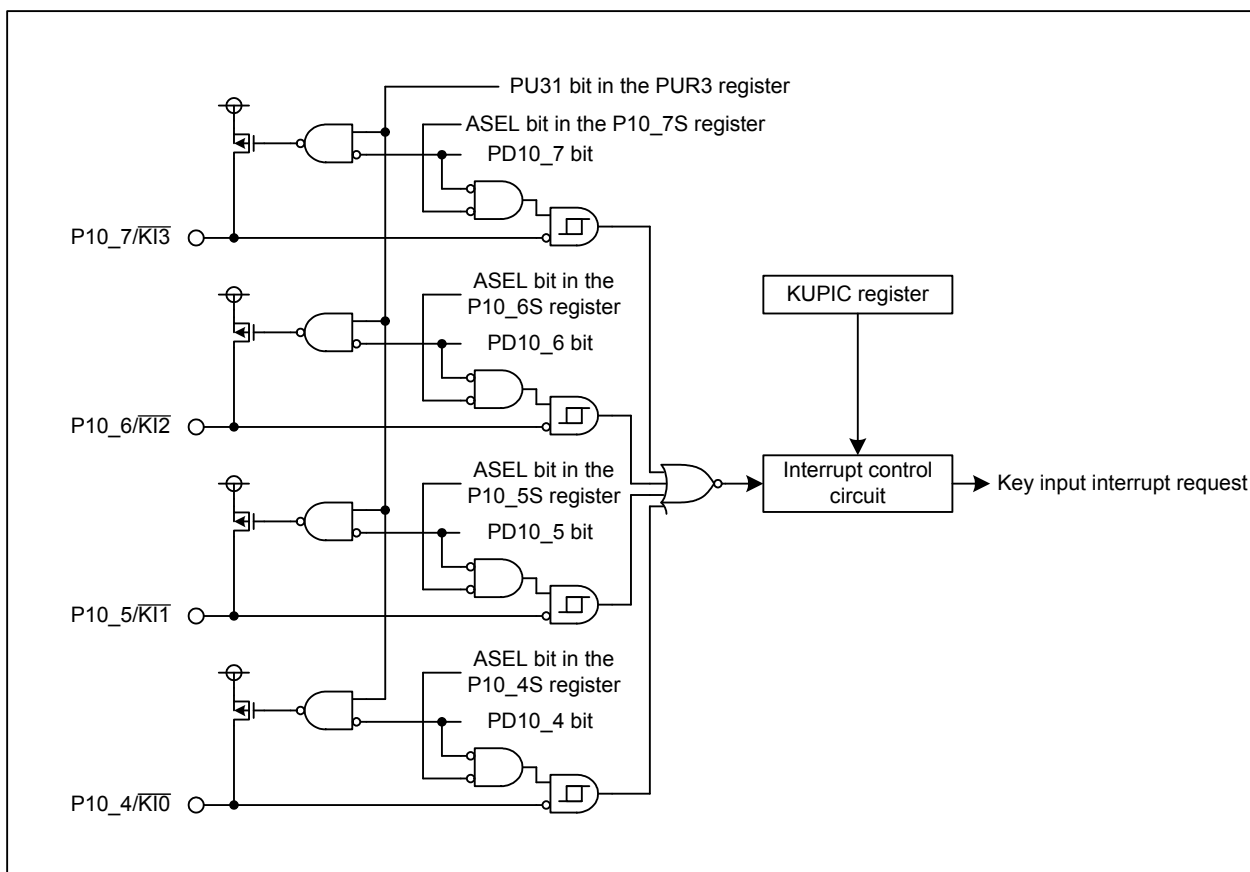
PU31 bit in the PUR3 register

ASEL bit in the P10_7S register

PD10_7 bit

P10_7/$\overline{KI3}$

ASEL bit in the P10_6S register

PD10_6 bit

KUPIC register

P10_6/$\overline{KI2}$

ASEL bit in the P10_5S register

Interrupt control circuit

Key input interrupt request

PD10_5 bit

P10_5/$\overline{KI1}$

ASEL bit in the P10_4S register

PD10_4 bit

P10_4/$\overline{KI0}$